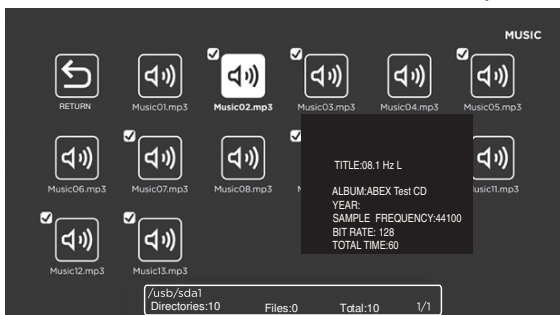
MUSIC

RETURN
Music01.mp3
Music02.mp3
Music03.mp3
Music04.mp3
Music05.mp3
Music06.mp3
Music07.mp3
Music08.mp3
M
Music11.mp3
Music12.mp3
Music13.mp3

TITLE:08.1 Hz L

ALBUM:ABEX Test CD
YEAR:
SAMPLE FREQUENCY:44100
BIT RATE: 128
TOTAL TIME:60

/usb/sda1
Directories:10 Files:0 Total:10 1/1